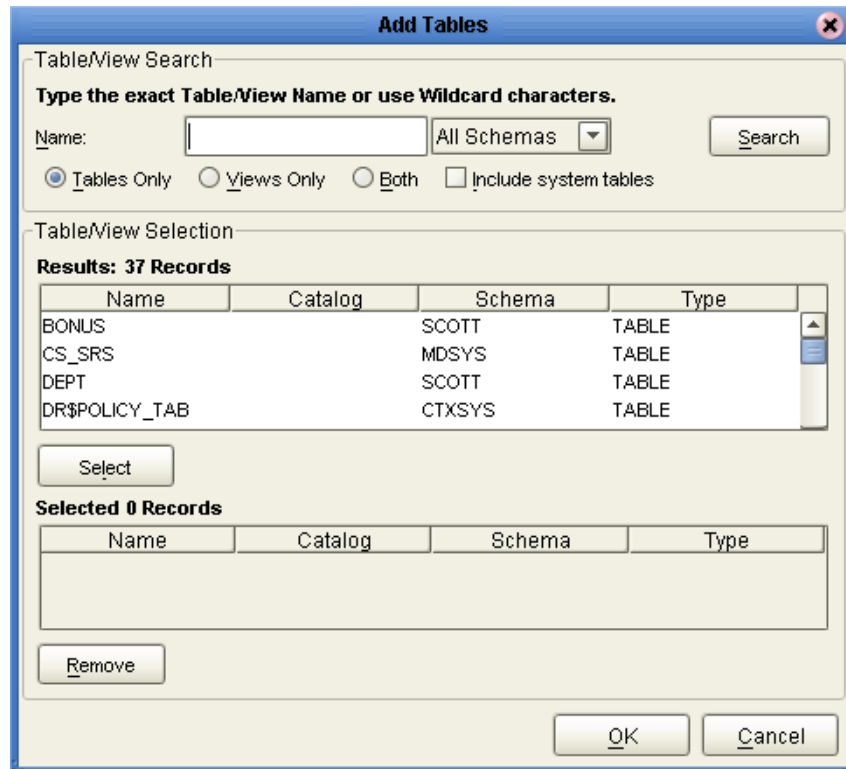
Add Tables

Table/View Search

Type the exact Table/View Name or use Wildcard characters.

Name: All Schemas Search

Tables Only Views Only Both Include system tables

Table/View Selection

Results: 37 Records

| Name | Catalog | Schema | Type |
|---|---|---|---|
| BONUS | | SCOTT | TABLE |
| CS_SRS | | MDSYS | TABLE |
| DEPT | | SCOTT | TABLE |
| DR$POLICY_TAB | | CTXSYS | TABLE |

Select

Selected 0 Records

| Name | Catalog | Schema | Type |
|---|---|---|---|

Remove

OK Cancel